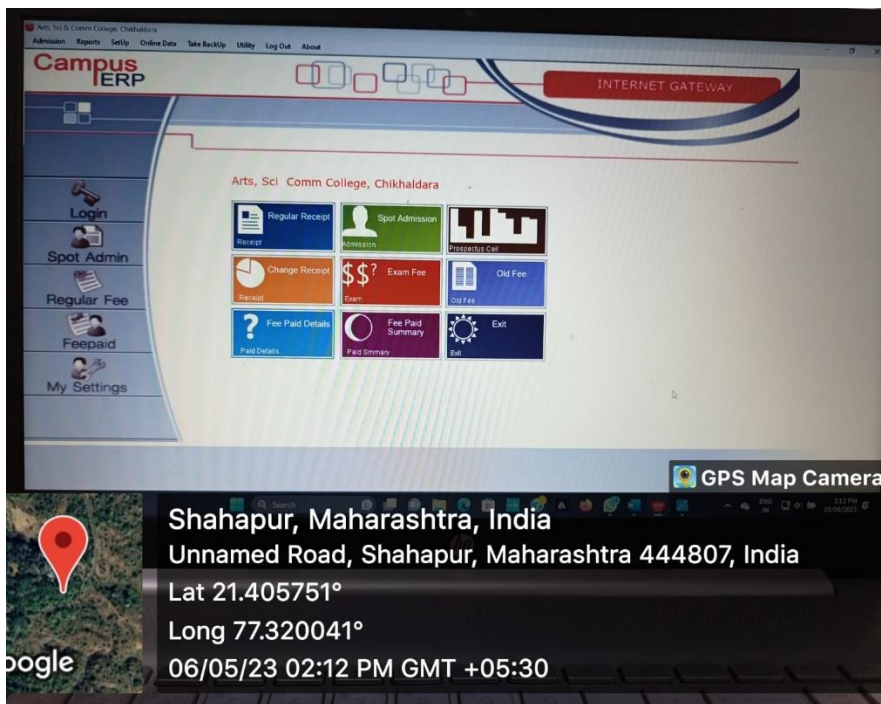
Arts, Sci & Comm College, Chikhaldara
Admission Reports SetUp Online Data Take BackUp Utility Log Out About

Campus ERP

INTERNET GATEWAY

Login
Spot Admin
Regular Fee
Feepaid
My Settings

Arts, Sci Comm College, Chikhaldara

Regular Receipt
Receipt
Spot Admission
Admission
Prospectus Cell
Change Receipt
Receipt
$\$\$?$ Exam Fee
Exam
Old Fee
Old Fee
Fee Paid Details
Paid Details
Fee Paid Summary
Paid Smmary
Exit
Exit

GPS Map Camera

Shahapur, Maharashtra, India
Unnamed Road, Shahapur, Maharashtra 444807, India
Lat 21.405751°
Long 77.320041°
06/05/23 02:12 PM GMT +05:30

oogle